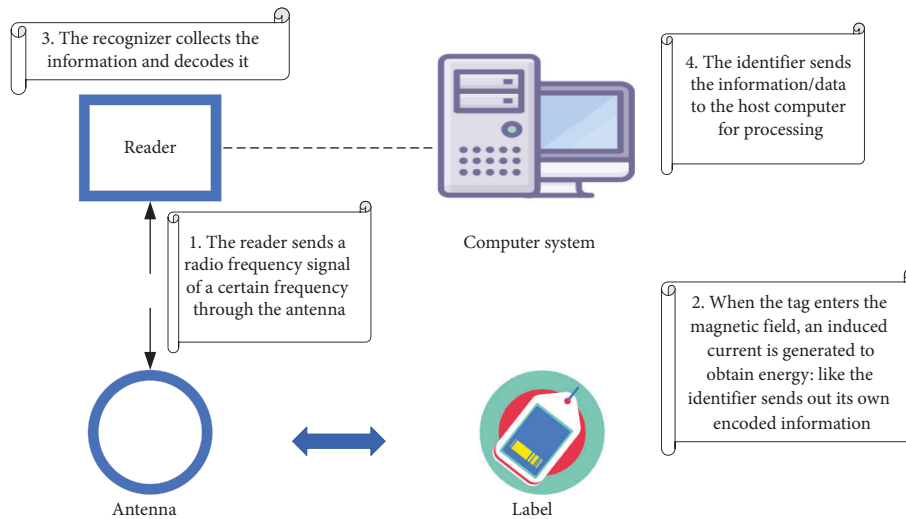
3. The recognizer collects the information and decodes it

Reader

4. The identifier sends the information/data to the host computer for processing

1. The reader sends a radio frequency signal of a certain frequency through the antenna

Computer system

2. When the tag enters the magnetic field, an induced current is generated to obtain energy: like the identifier sends out its own encoded information

Antenna

Label